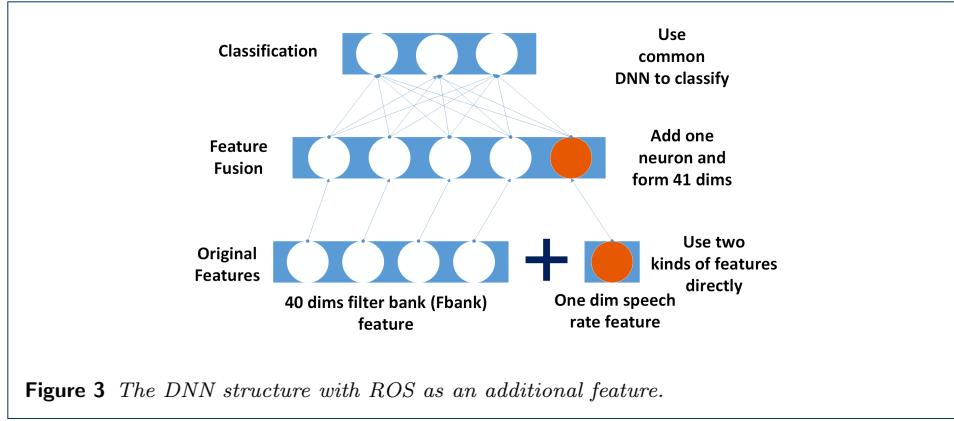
Classification

Use common DNN to classify

Feature Fusion

Add one neuron and form 41 dims

Original Features

+

Use two kinds of features directly

40 dims filter bank (Fbank) feature

One dim speech rate feature

**Figure 3** *The DNN structure with ROS as an additional feature.*